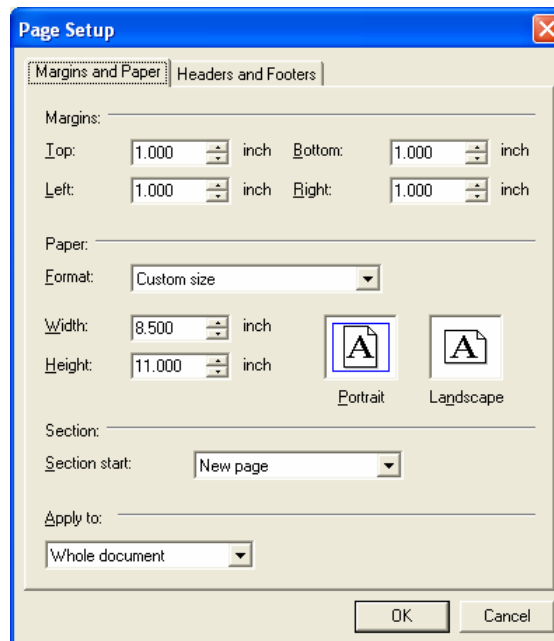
Page Setup

Margins and Paper | Headers and Footers

Margins:

Top: 1.000 inch Bottom: 1.000 inch

Left: 1.000 inch Right: 1.000 inch

Paper:

Format: Custom size

Width: 8.500 inch

Height: 11.000 inch

A

A

Portrait

Landscape

Section:

Section start: New page

Apply to:

Whole document

OK

Cancel